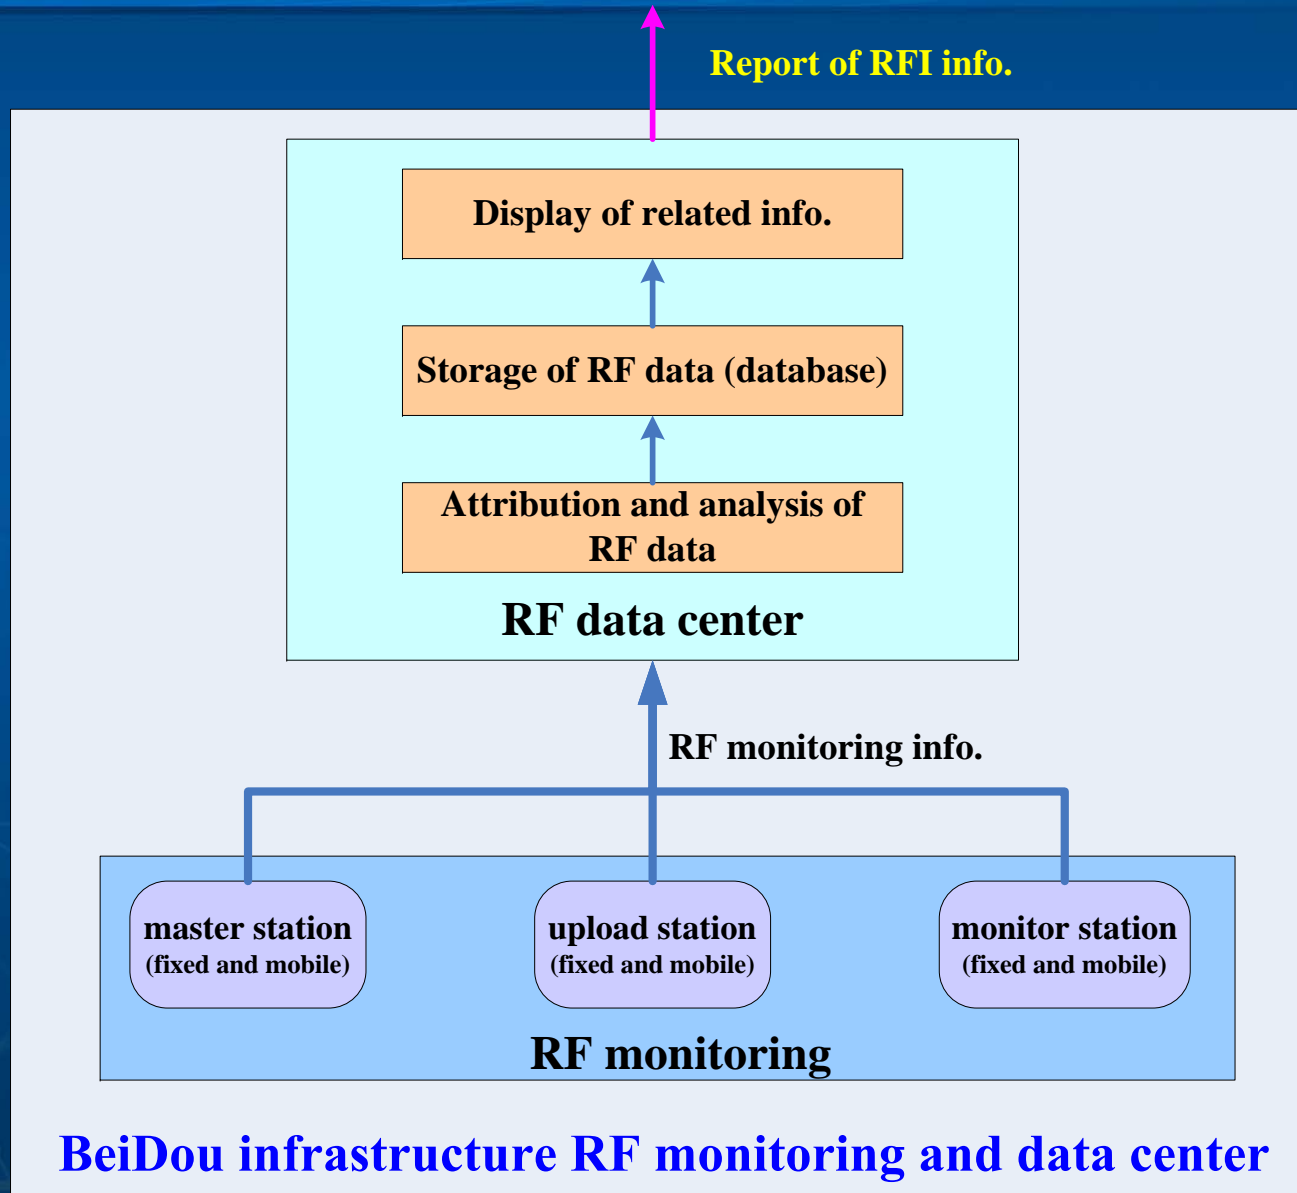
Report of RFI info.

Display of related info.

Storage of RF data (database)

Attribution and analysis of RF data

RF data center

RF monitoring info.

master station
(fixed and mobile)

upload station
(fixed and mobile)

monitor station
(fixed and mobile)

RF monitoring

BeiDou infrastructure RF monitoring and data center